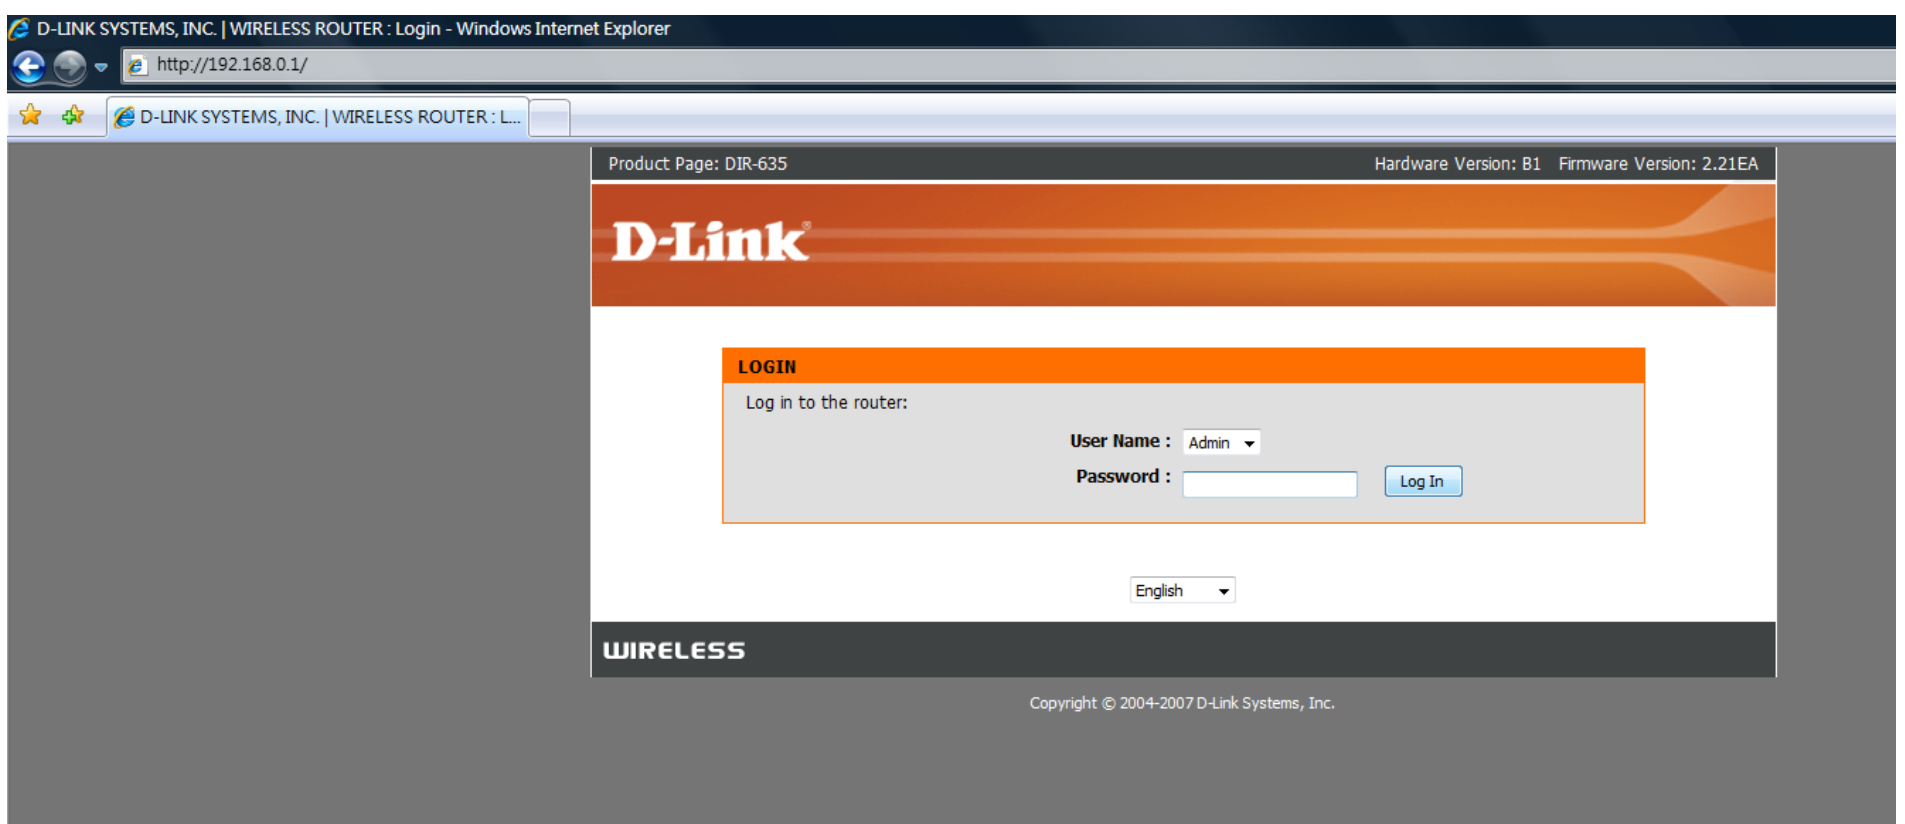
D-LINK SYSTEMS, INC. | WIRELESS ROUTER : Login - Windows Internet Explorer

http://192.168.0.1/

D-LINK SYSTEMS, INC. | WIRELESS ROUTER : L...

Product Page: DIR-635

Hardware Version: B1 Firmware Version: 2.21EA

D-Link

LOGIN

Log in to the router:

User Name : Admin

Password :

Log In

English

WIRELESS

Copyright © 2004-2007 D-Link Systems, Inc.